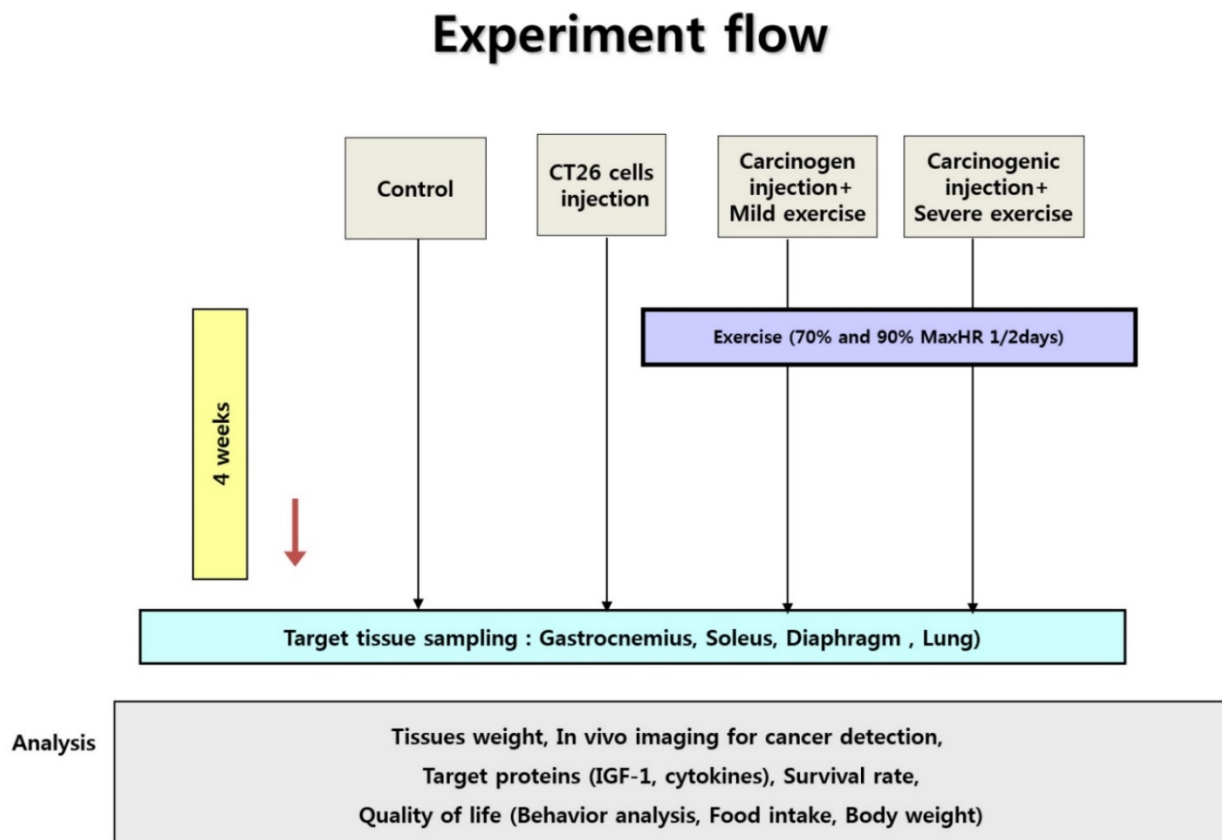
Experiment flow

Control

CT26 cells injection

Carcinogen injection+ Mild exercise

Carcinogenic injection+ Severe exercise

Exercise (70% and 90% MaxHR 1/2days)

4 weeks

Target tissue sampling : Gastrocnemius, Soleus, Diaphragm , Lung)

Analysis

Tissues weight, In vivo imaging for cancer detection,
Target proteins (IGF-1, cytokines), Survival rate,
Quality of life (Behavior analysis, Food intake, Body weight)